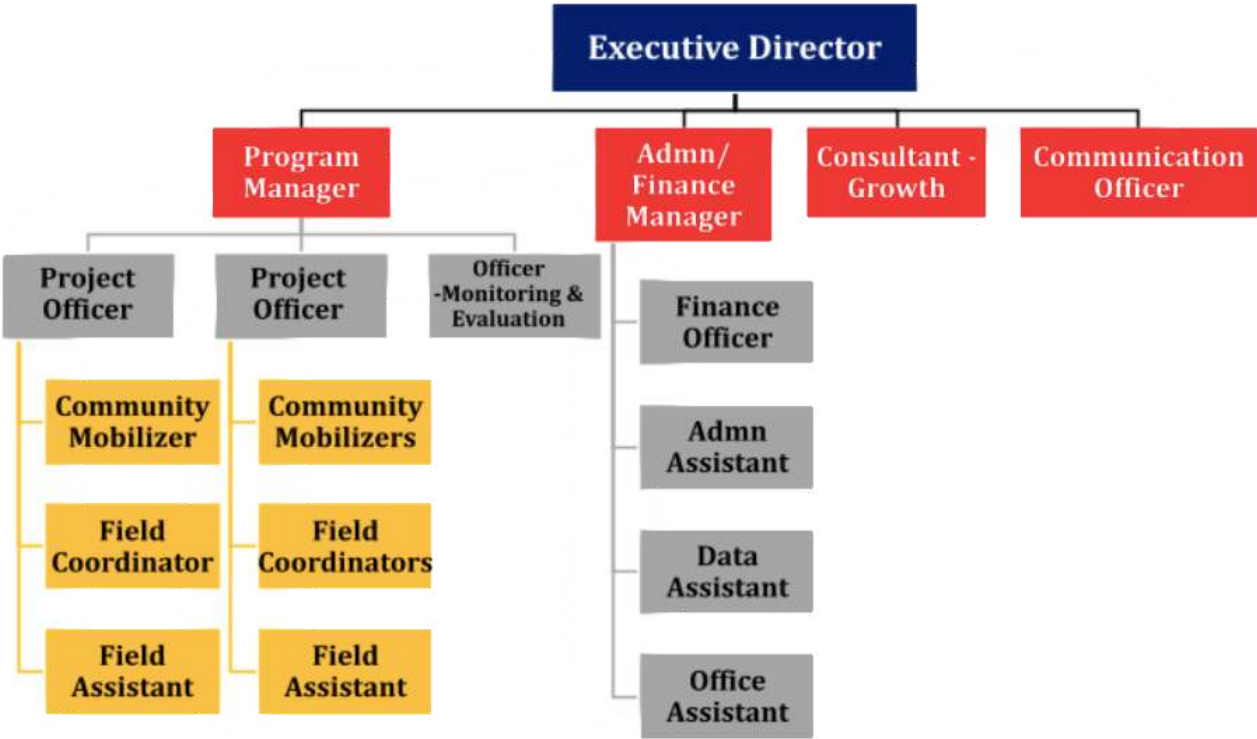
Executive Director

Program Manager

Admn/ Finance Manager

Consultant - Growth

Communication Officer

Project Officer

Project Officer

Officer -Monitoring & Evaluation

Community Mobilizer

Field Coordinator

Field Assistant

Community Mobilizers

Field Coordinators

Field Assistant

Finance Officer

Admn Assistant

Data Assistant

Office Assistant